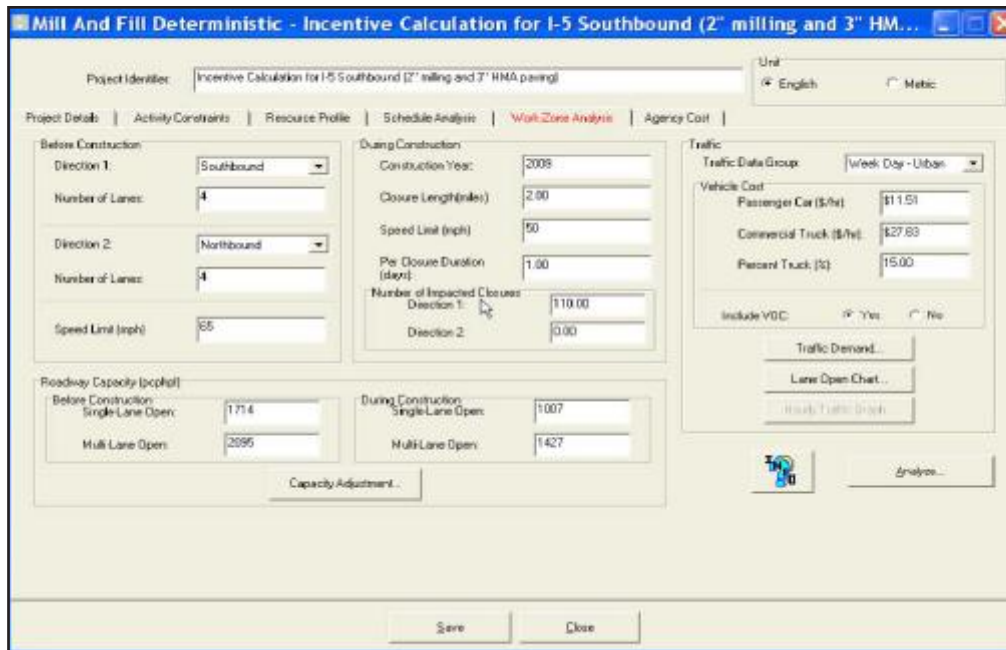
Mill And Fill Deterministic - Incentive Calculation for I-5 Southbound (2" milling and 3" HM...

Project Identifier: Incentive Calculation for I-5 Southbound (2" milling and 3" HMA paving)

Unit
English
Metric

Project Details | Activity Constraints | Resource Profile | Schedule Analysis | Work Zone Analysis | Agency Cost |

Before Construction
Direction 1: Southbound
Number of Lanes: 4
Direction 2: Northbound
Number of Lanes: 4
Speed Limit (mph): 65

During Construction
Construction Year: 2009
Closure Length(miles): 2.00
Speed Limit (mph): 50
Per Closure Duration (days): 1.00
Number of Impacted Closures
Direction 1: 110.00
Direction 2: 0.00

Traffic
Traffic Data Group: Week Day - Urban
Vehicle Cost
Passenger Car ($/hr): $11.51
Commercial Truck ($/hr): $27.83
Percent Truck (%): 15.00
Include VOC: Yes No
Traffic Demand...
Lane Open Chart...
Hourly Traffic Graph...

Roadway Capacity (pcphpl)
Before Construction
Single-Lane Open: 1714
Multi-Lane Open: 2095
During Construction
Single-Lane Open: 1007
Multi-Lane Open: 1427
Capacity Adjustment...

Analyze...

Save
Close